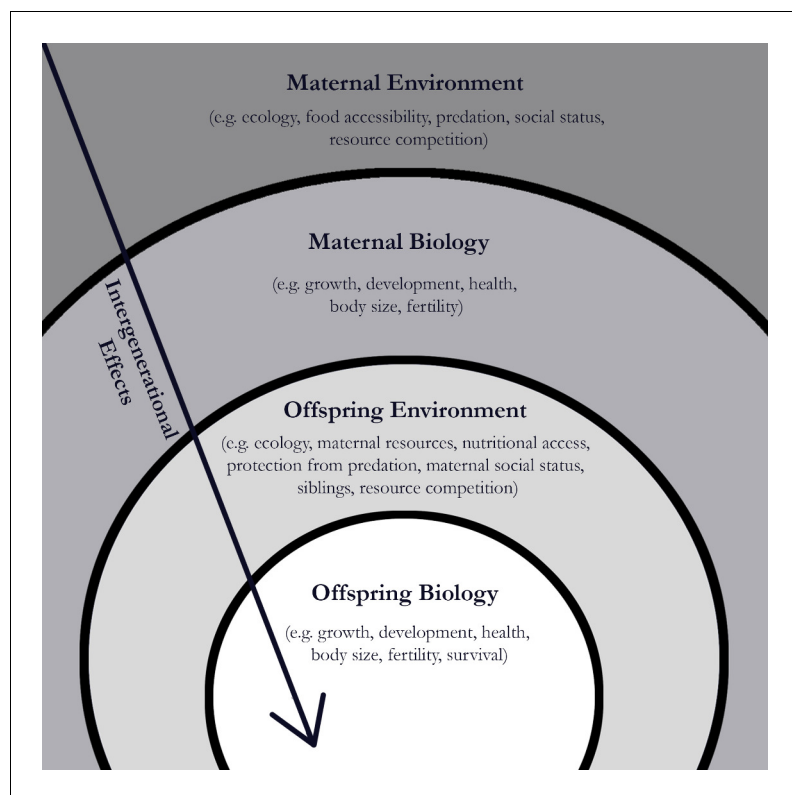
Maternal Environment

(e.g. ecology, food accessibility, predation, social status, resource competition)

Maternal Biology

(e.g. growth, development, health, body size, fertility)

Intergenerational Effects

Offspring Environment

(e.g. ecology, maternal resources, nutritional access, protection from predation, maternal social status, siblings, resource competition)

Offspring Biology

(e.g. growth, development, health, body size, fertility, survival)